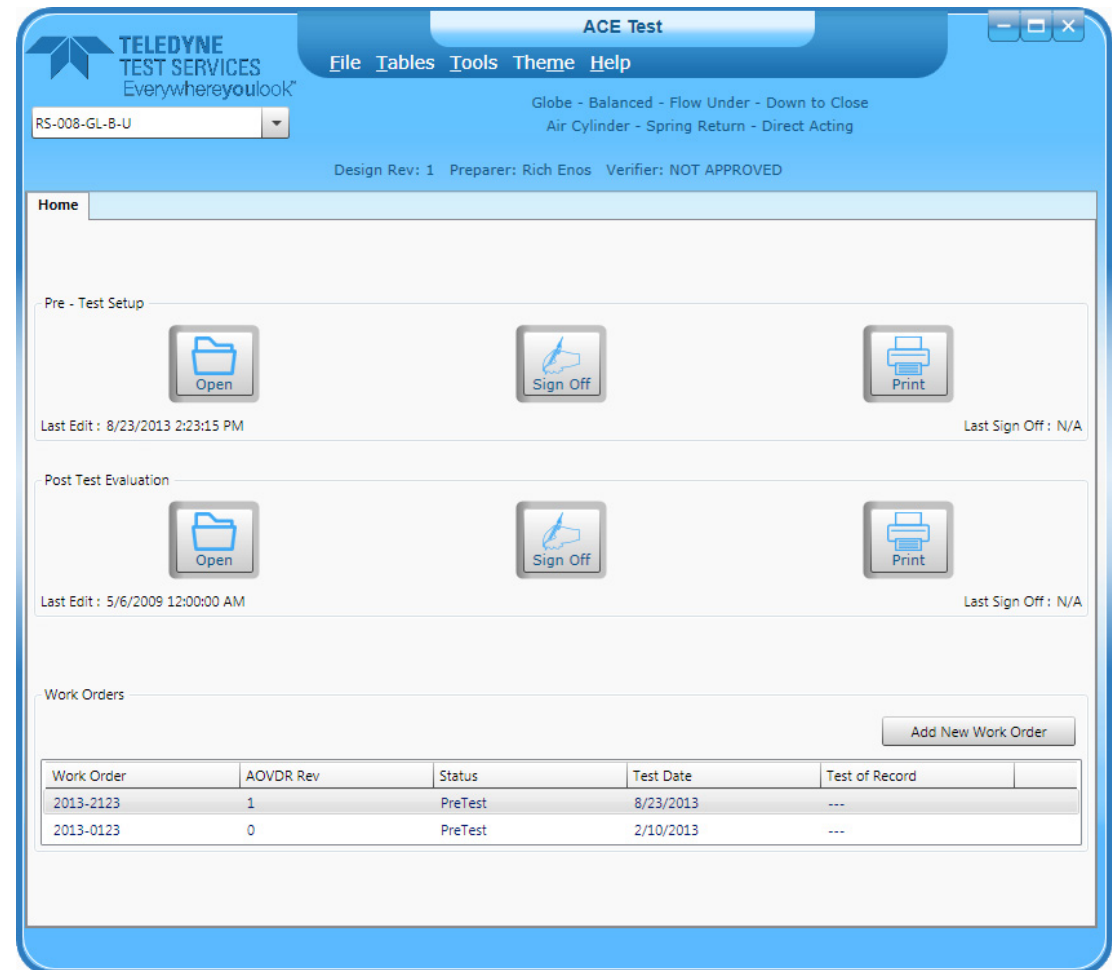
TELEDYNE TEST SERVICES
Everywhereyoulook™

ACE Test

File Tables Tools Theme Help

RS-008-GL-B-U

Globe - Balanced - Flow Under - Down to Close
Air Cylinder - Spring Return - Direct Acting

Design Rev: 1 Preparer: Rich Enos Verifier: NOT APPROVED

Home

Pre - Test Setup

Open

Sign Off

Print

Last Edit : 8/23/2013 2:23:15 PM

Last Sign Off : N/A

Post Test Evaluation

Open

Sign Off

Print

Last Edit : 5/6/2009 12:00:00 AM

Last Sign Off : N/A

Work Orders

Add New Work Order

| Work Order | AOVDR Rev | Status | Test Date | Test of Record |
|---|---|---|---|---|
| 2013-2123 | 1 | PreTest | 8/23/2013 | --- |
| 2013-0123 | 0 | PreTest | 2/10/2013 | --- |